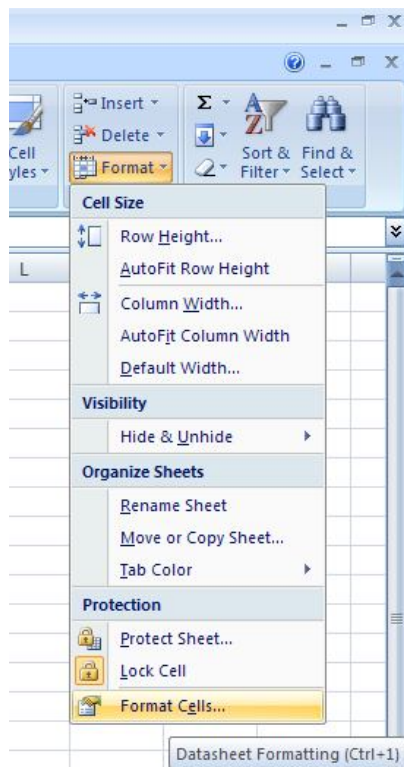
Cell
yles

Insert
Delete
Format

Sort & Filter
Find & Select

L

Cell Size
Row Height...
AutoFit Row Height
Column Width...
AutoFit Column Width
Default Width...
Visibility
Hide & Unhide
Organize Sheets
Rename Sheet
Move or Copy Sheet...
Tab Color
Protection
Protect Sheet...
Lock Cell
Format Cells...

Datasheet Formatting (Ctrl+1)